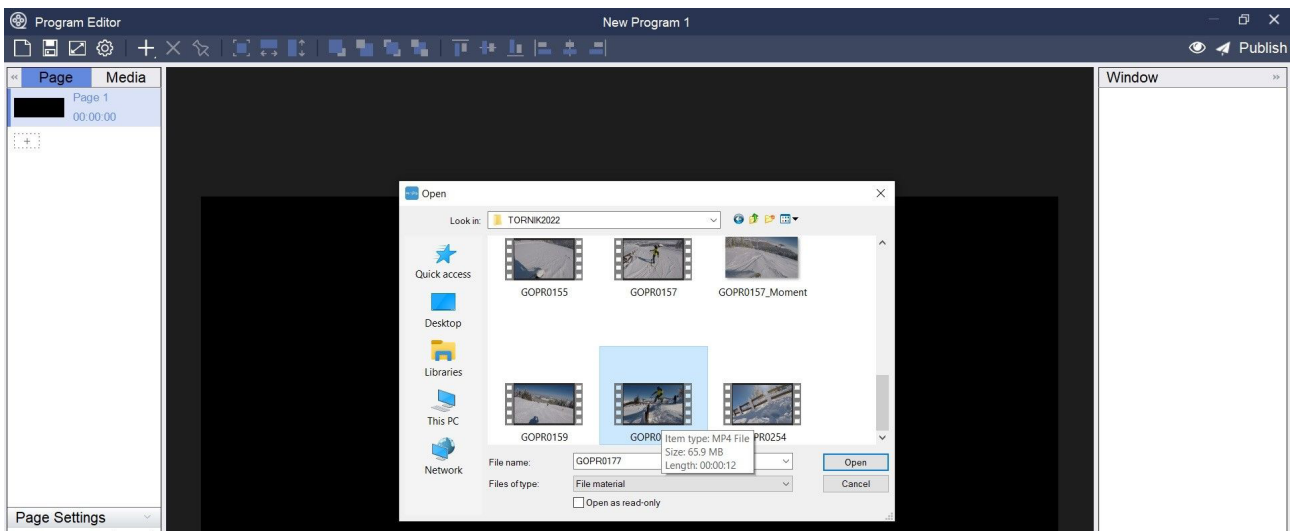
Program Editor

New Program 1

Publish

Page

Media

Page 1
00:00:00

Window

Open

Look in: TORNIK2022

Quick access

Desktop

Libraries

This PC

Network

GOPR0155

GOPR0157

GOPR0157_Moment

GOPR0159

GOPR0

Item type: MP4 File
Size: 65.9 MB
Length: 00:00:12

PR0254

File name: GOPR0177

Files of type: File material

Open as read-only

Open

Cancel

Page Settings